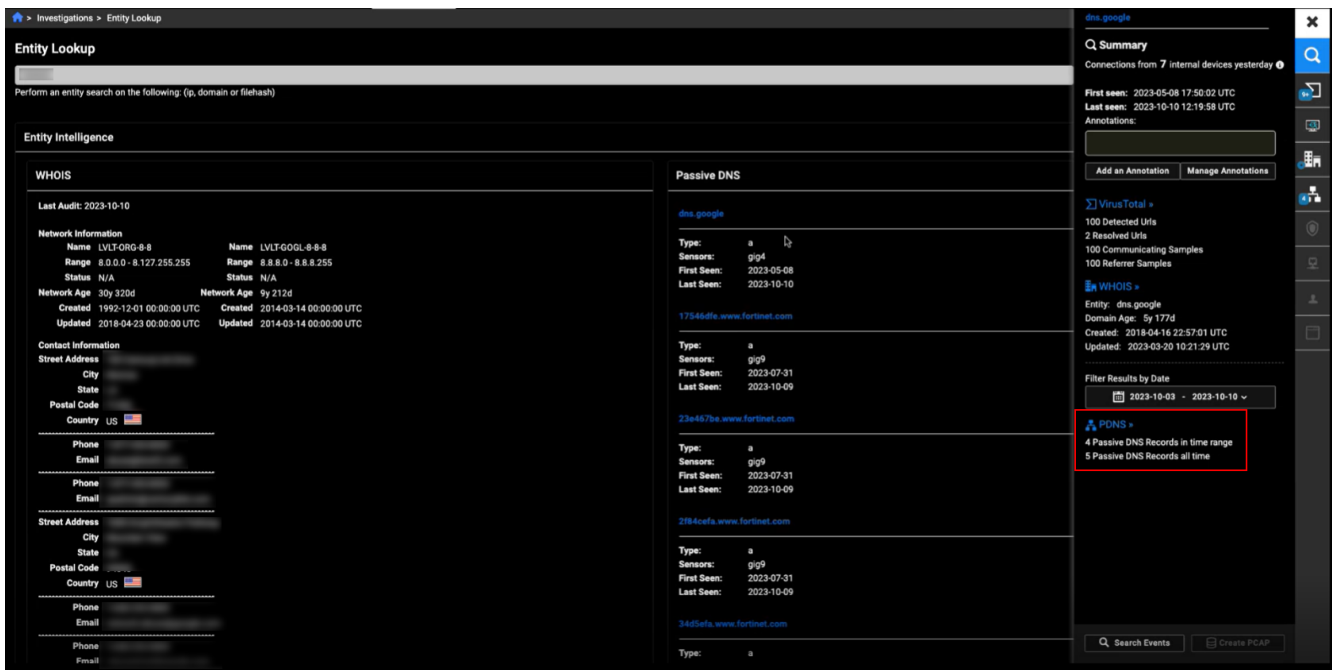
> Investigations > Entity Lookup

Entity Lookup

Perform an entity search on the following: (ip, domain or filehash)

Entity Intelligence

WHOIS

Last Audit: 2023-10-10

Network Information
Name LVLT-ORG-8-8 Name LVLT-GOGL-8-8-8
Range 8.0.0.0 - 8.127.255.255 Range 8.8.8.0 - 8.8.8.255
Status N/A Status N/A
Network Age 30y 320d Network Age 9y 212d
Created 1992-12-01 00:00:00 UTC Created 2014-03-14 00:00:00 UTC
Updated 2018-04-23 00:00:00 UTC Updated 2014-03-14 00:00:00 UTC

Contact Information
Street Address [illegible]
City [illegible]
State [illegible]
Postal Code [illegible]
Country US

Phone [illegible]
Email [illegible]

Phone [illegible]
Email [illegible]

Street Address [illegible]
City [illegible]
State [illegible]
Postal Code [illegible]
Country US

Phone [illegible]
Email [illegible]

Phone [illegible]
Email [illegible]

Passive DNS

dns.google
Type: a
Sensors: gig4
First Seen: 2023-05-08
Last Seen: 2023-10-10

17546dfe.www.fortinet.com
Type: a
Sensors: gig9
First Seen: 2023-07-31
Last Seen: 2023-10-09

23e467be.www.fortinet.com
Type: a
Sensors: gig9
First Seen: 2023-07-31
Last Seen: 2023-10-09

2f84cefa.www.fortinet.com
Type: a
Sensors: gig9
First Seen: 2023-07-31
Last Seen: 2023-10-09

34d5efa.www.fortinet.com
Type: a

dns.google

Summary
Connections from 7 internal devices yesterday

First seen: 2023-05-08 17:50:02 UTC
Last seen: 2023-10-10 12:19:58 UTC
Annotations:

Add an Annotation Manage Annotations

VirusTotal »
100 Detected Urls
2 Resolved Urls
100 Communicating Samples
100 Referrer Samples

WHOIS »
Entity: dns.google
Domain Age: 5y 177d
Created: 2018-04-16 22:57:01 UTC
Updated: 2023-03-20 10:21:29 UTC

Filter Results by Date
2023-10-03 - 2023-10-10

PDNS »
4 Passive DNS Records in time range
5 Passive DNS Records all time

Search Events Create PCAP